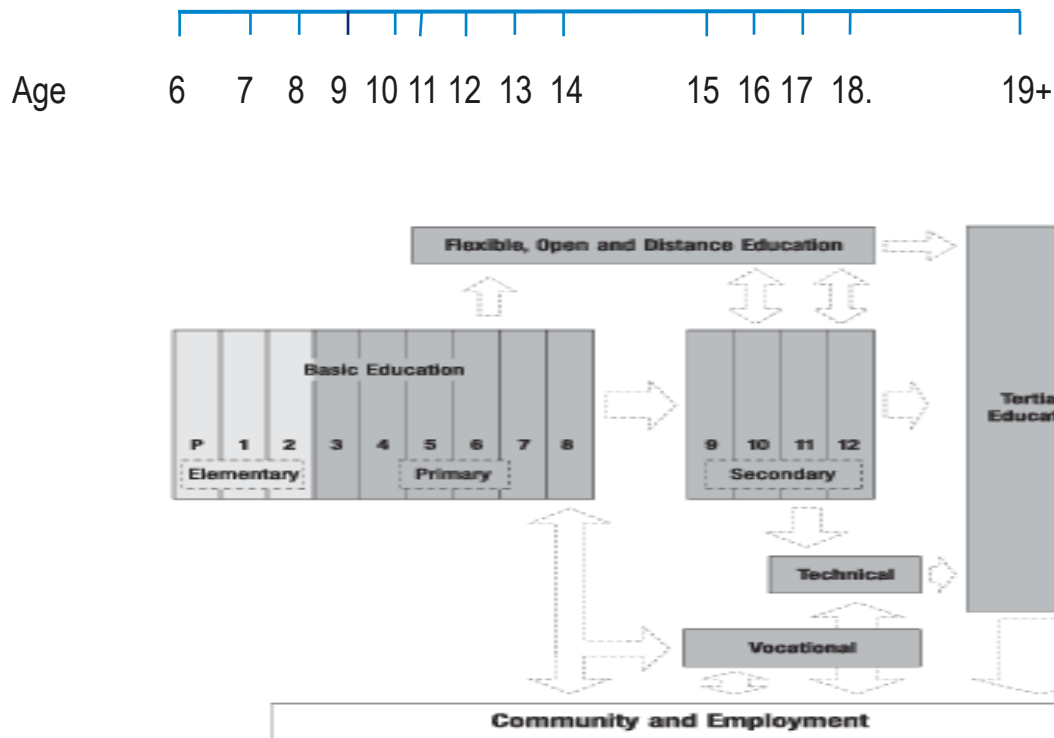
Age 6 7 8 9 10 11 12 13 14 15 16 17 18. 19+

Flexible, Open and Distance Education

Basic Education

P 1 2 3 4 5 6 7 8

Elementary

Primary

9 10 11 12

Secondary

Tertia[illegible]
Educat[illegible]

Technical

Vocational

Community and Employment